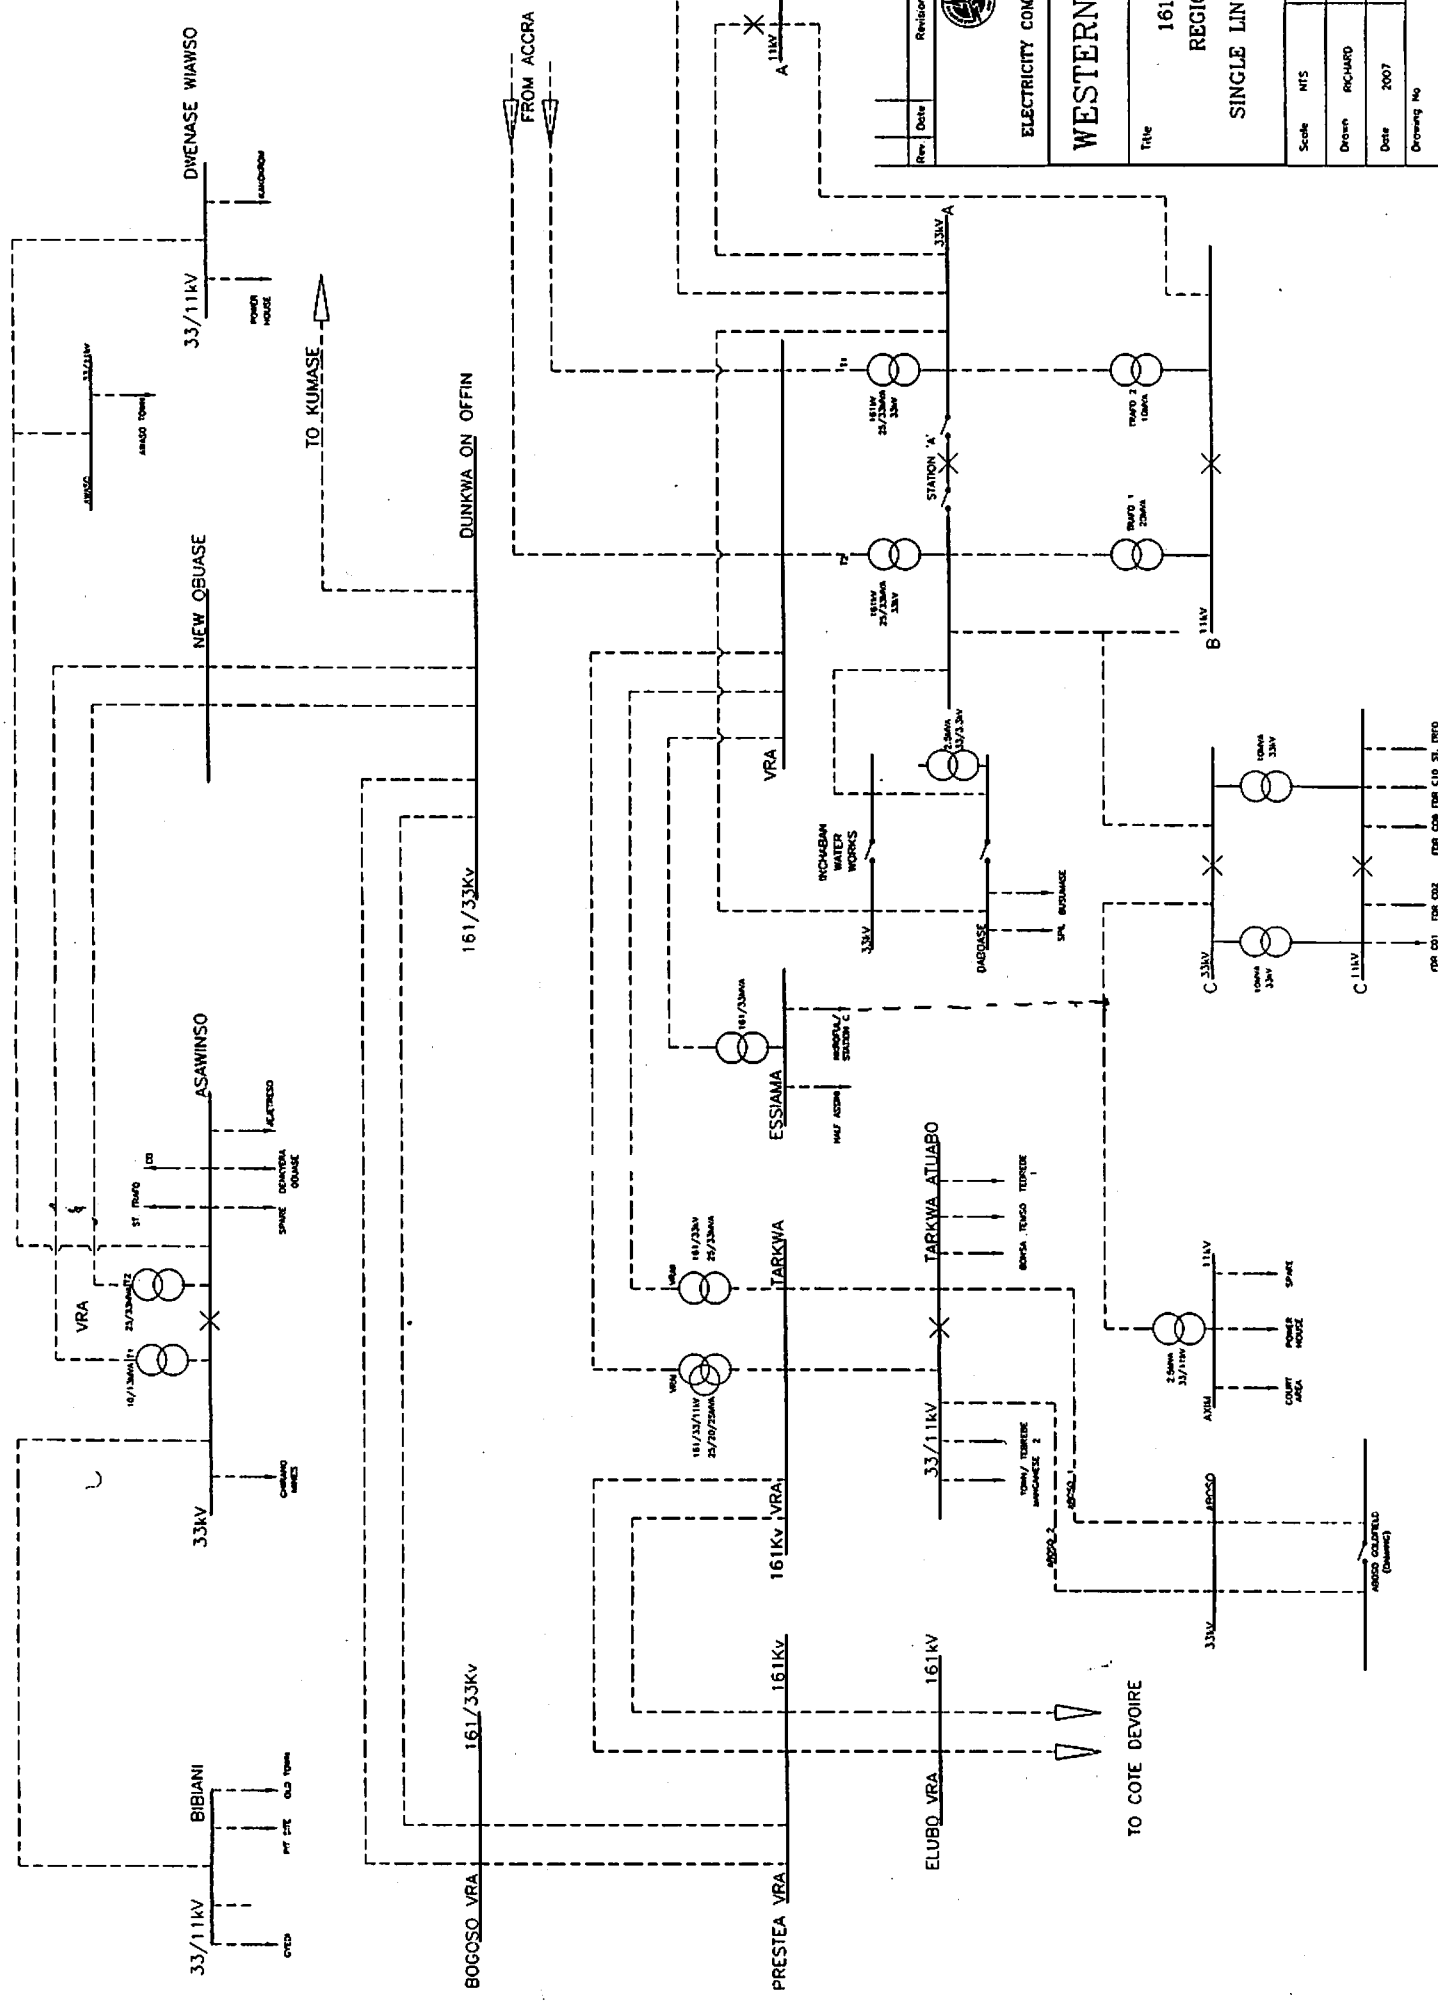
DWENASE WIAWSO
33/11kV
POWER HOUSE
KANGKROM
AWASO
ABASO TOWN
33/11kV
TO KUMASE
NEW OBUASE
DUNKWA ON OFFIN
161/33Kv
FROM ACCRA
ASAWINSO
AJEAKYESO
DENKYERA OBUASE
SPARE
ST TRAFO
VRA
10/13MVA T1
25/33MVA T2
33kV
CHIRANO MINES
BIBIANI
OLD TOWN
PIT SITE
GYEDI
33/11kV
161/33Kv
BOGOSO VRA
PRESTEA VRA
161Kv
161Kv VRA
TARKWA
VRA
161/33kV 25/33MVA
VRA
161/33/11kV 25/20/25MVA
ESSIAMA
161/33kV
NKROFUL/ STATION C
HALF ASSINI
VRA
TARKWA ATUABO
BONSA
TEMSO
TEDREDE 1
33/11kV
TOWN/ TEDREDE
NANCAMESE 2
ABOSO 1
ABOSO 2
ELUBO VRA
161kV
TO COTE DEVOIRE
INCHABAN WATER WORKS
33kV
DABOASE
SPL
BUSUMASE
2.5MVA 33/3.3kV
161kV 25/33MVA 33kV
T1
T2
STATION 'A'
TRAFO 2 10MVA
TRAFO 1 20MVA
33kV A
A 11kV
B 11kV
C 33kV
C 11kV
10MVA 33kV
10MVA 33kV
FDR C01 FDR C02 FDR C08 FDR C10 ST. TRFO
AXIM
2.5MVA 33/11kV
11kV
COURT AREA
POWER HOUSE
SPARE
ABOSO
33kV
ABOSO GOLDFIELD (Damang)
Rev. Date Revision
ELECTRICITY COM
WESTERN
Title 161
REGIO
SINGLE LIN
Scale NTS
Drawn RICHARD
Date 2007
Drawing No